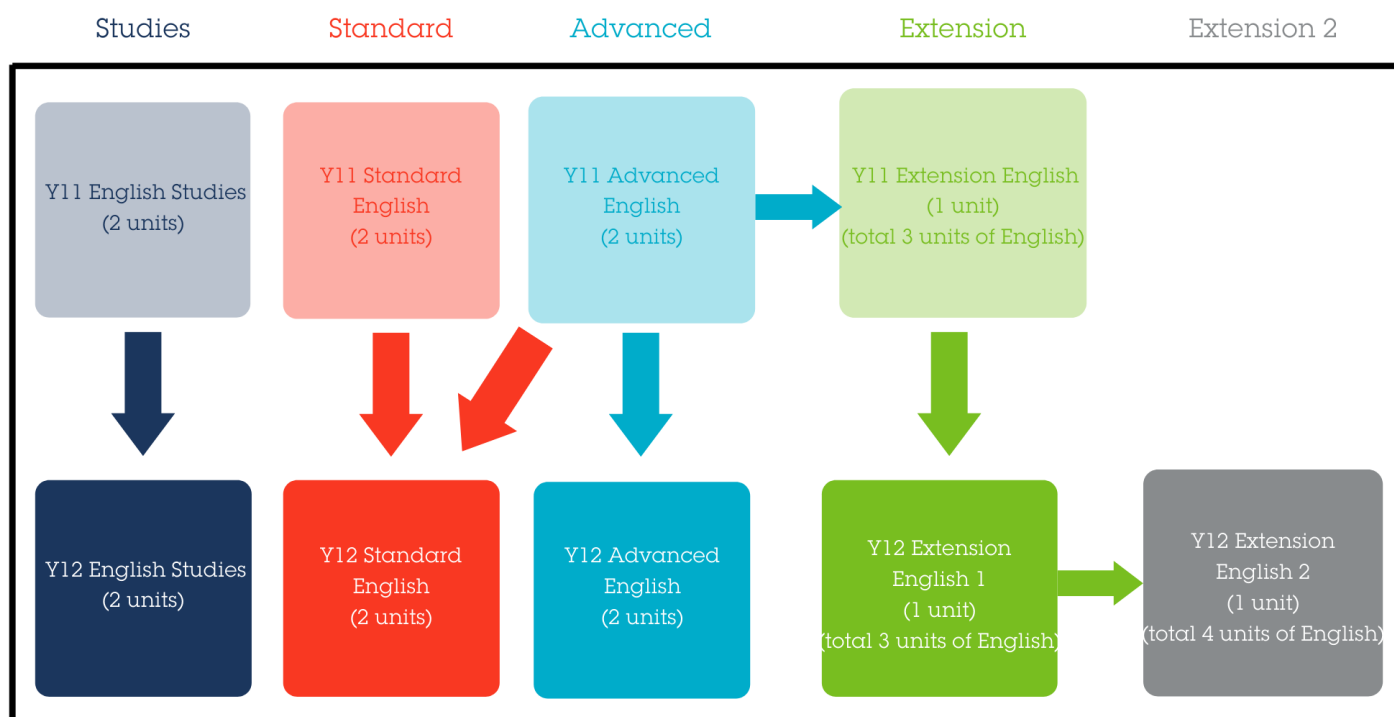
Studies

Standard

Advanced

Extension

Extension 2

Y11 English Studies
(2 units)

Y11 Standard
English
(2 units)

Y11 Advanced
English
(2 units)

Y11 Extension English
(1 unit)
(total 3 units of English)

Y12 English Studies
(2 units)

Y12 Standard
English
(2 units)

Y12 Advanced
English
(2 units)

Y12 Extension
English 1
(1 unit)
(total 3 units of English)

Y12 Extension
English 2
(1 unit)
(total 4 units of English)